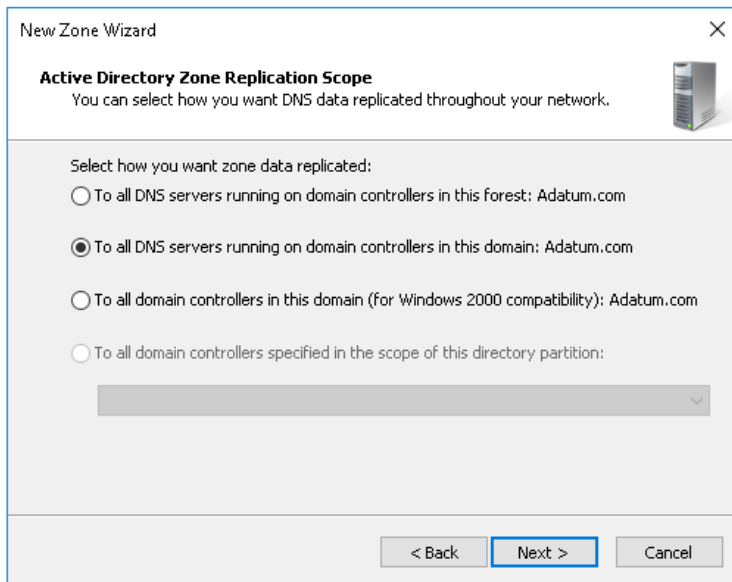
New Zone Wizard

Active Directory Zone Replication Scope
You can select how you want DNS data replicated throughout your network.

Select how you want zone data replicated:

To all DNS servers running on domain controllers in this forest: Adatum.com

To all DNS servers running on domain controllers in this domain: Adatum.com

To all domain controllers in this domain (for Windows 2000 compatibility): Adatum.com

To all domain controllers specified in the scope of this directory partition:

< Back Next > Cancel